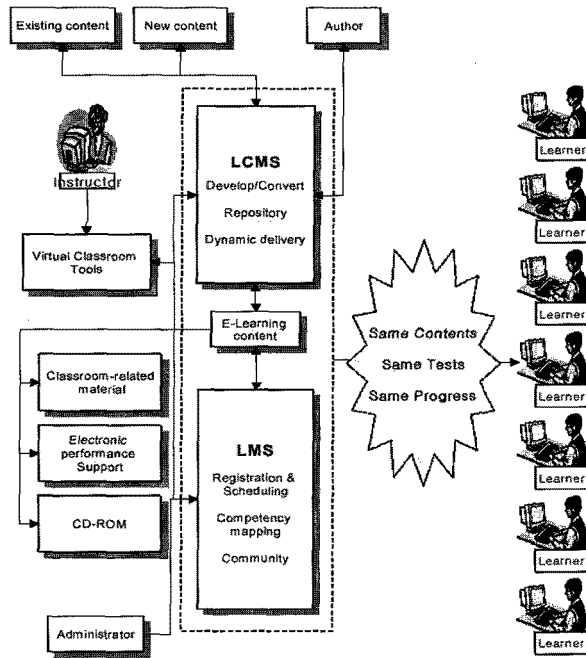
Existing content

New content

Author

Instructor

Virtual Classroom Tools

LCMS

Develop/Convert

Repository

Dynamic delivery

E-Learning content

Classroom-related material

Electronic performance Support

CD-ROM

LMS

Registration & Scheduling

Competency mapping

Community

Administrator

Same Contents

Same Tests

Same Progress

Learner

Learner

Learner

Learner

Learner

Learner

Learner